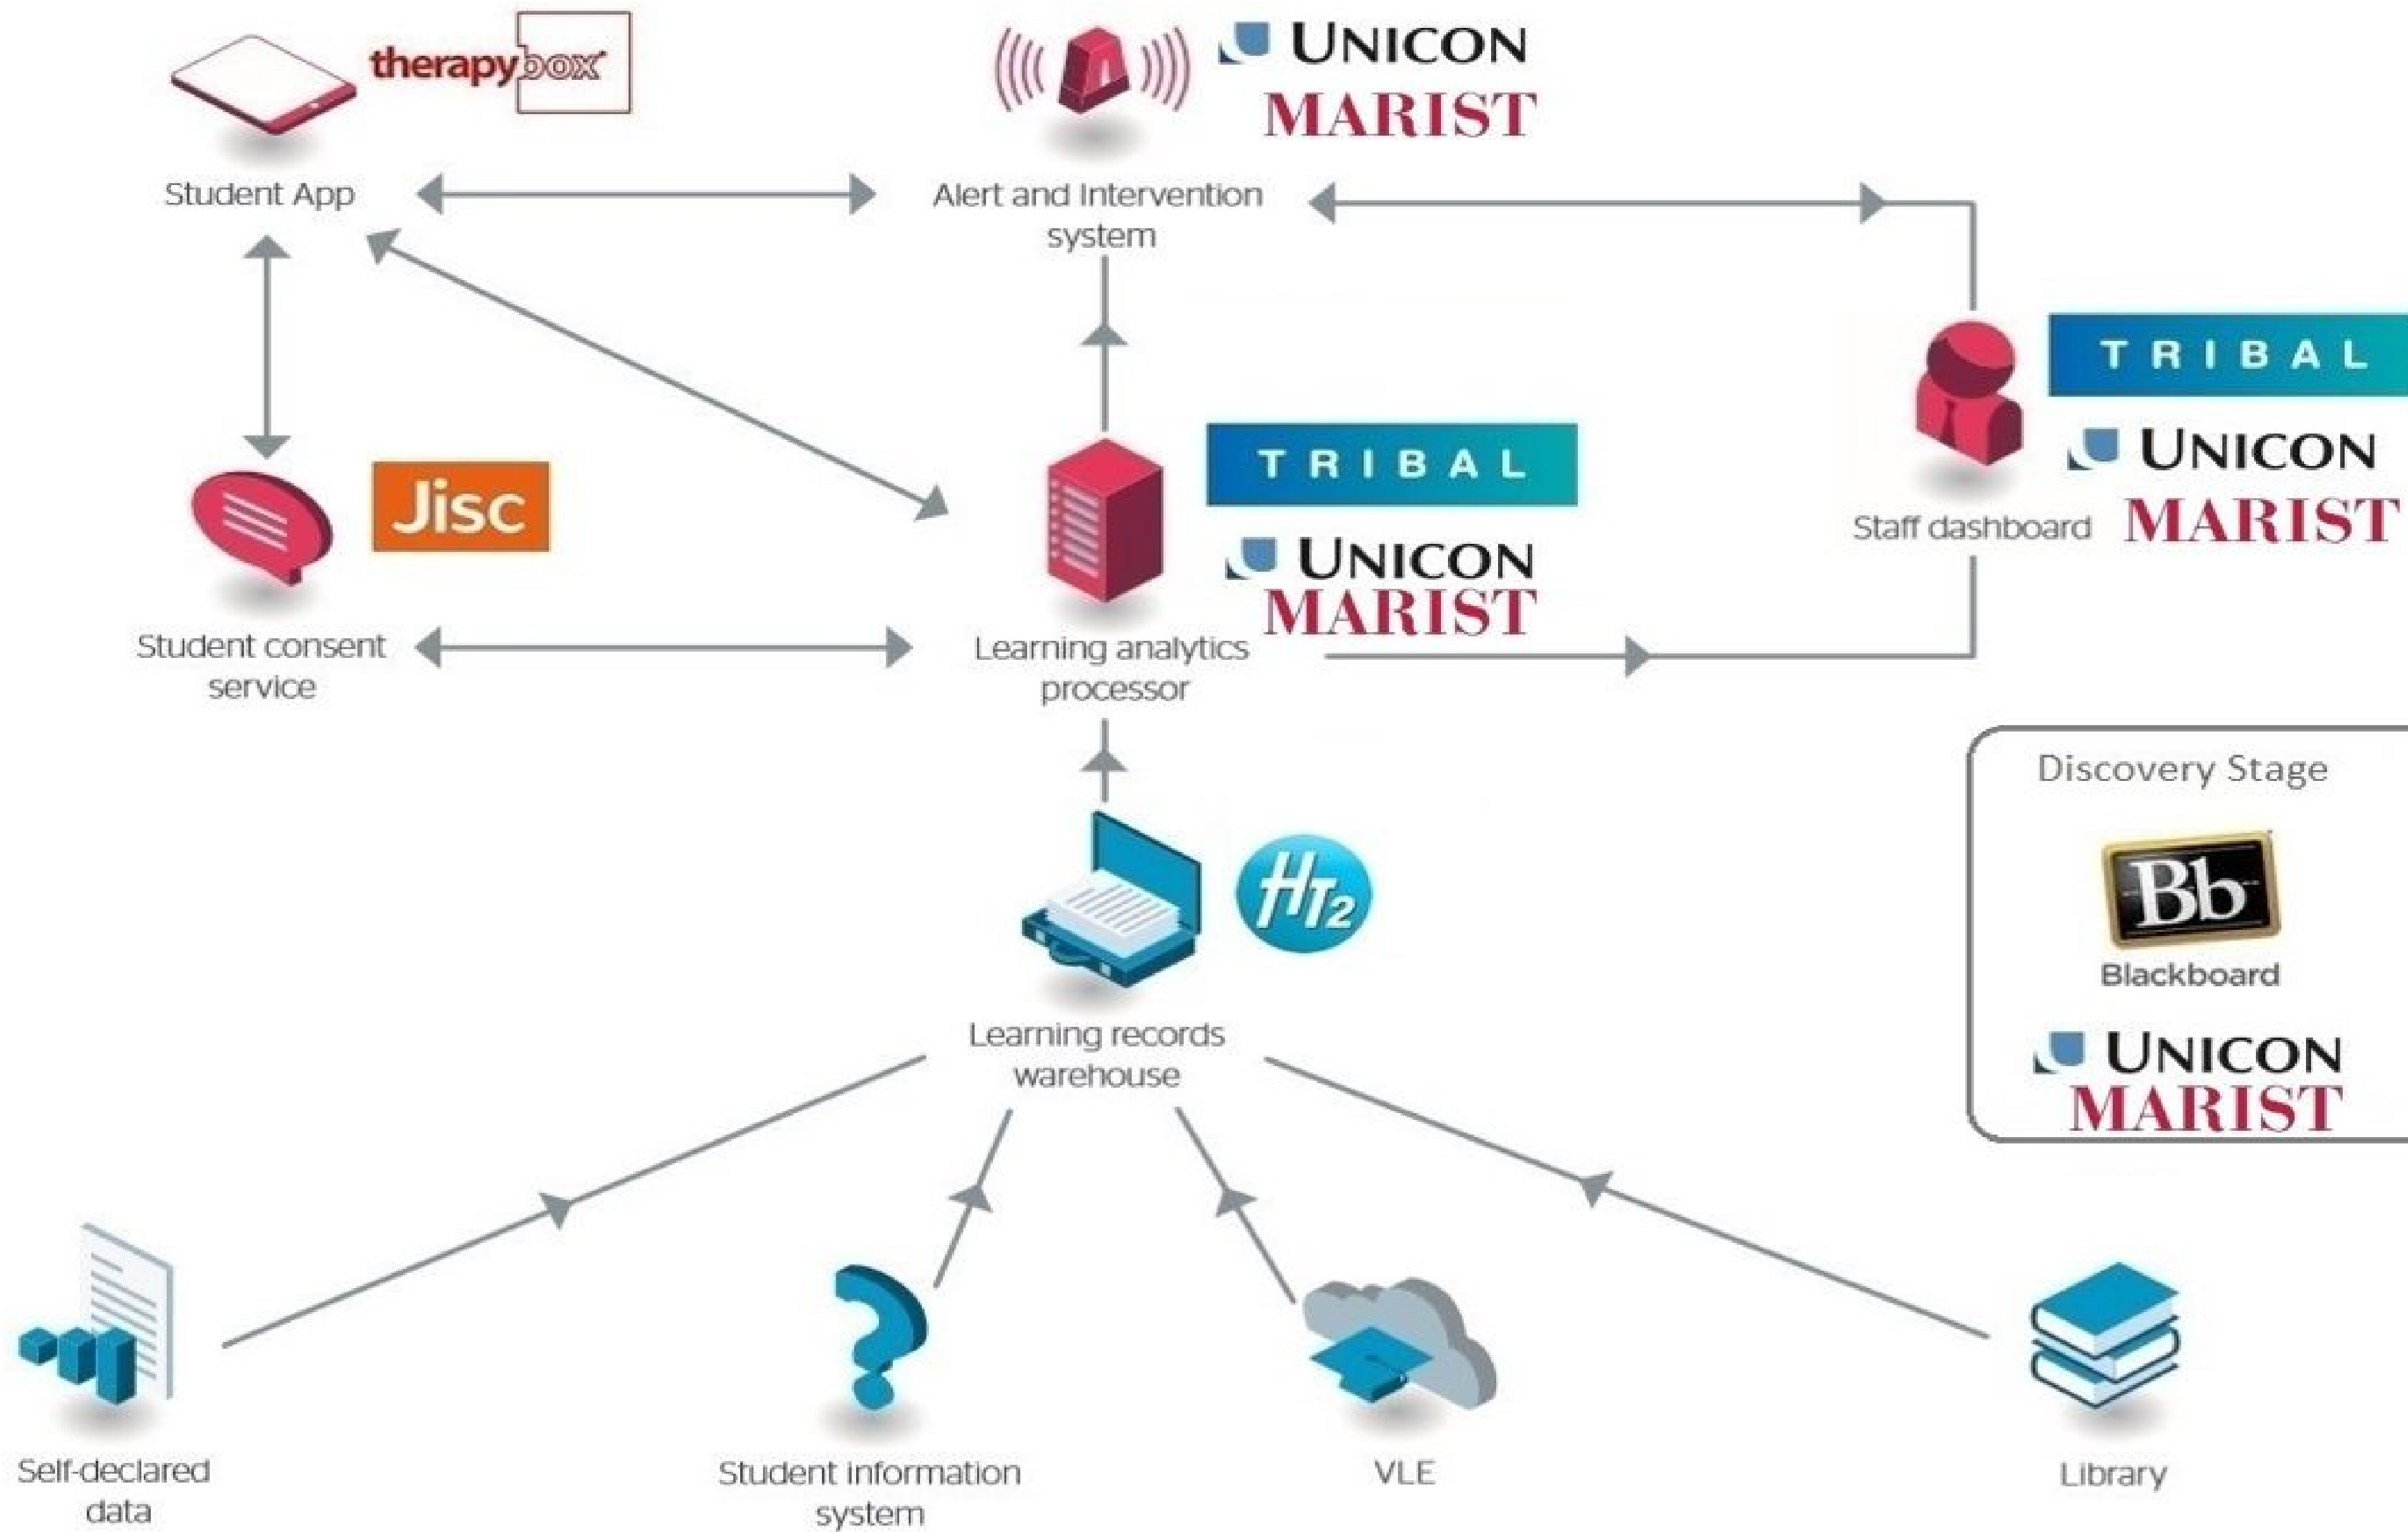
therapybox

Student App

UNICON
MARIST

Alert and Intervention system

TRIBAL
UNICON
MARIST

Staff dashboard

Jisc

Student consent service

TRIBAL
UNICON
MARIST

Learning analytics processor

Discovery Stage

Bb
Blackboard

UNICON
MARIST

$H_{T_2}$

Learning records warehouse

Self-declared data

Student information system

VLE

Library